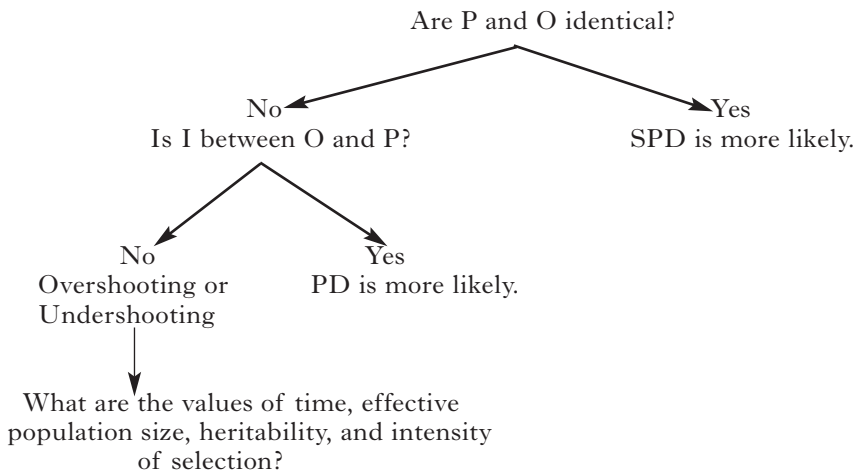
Are P and O identical?

No
Is I between O and P?

Yes
SPD is more likely.

No
Overshooting or Undershooting

Yes
PD is more likely.

What are the values of time, effective population size, heritability, and intensity of selection?